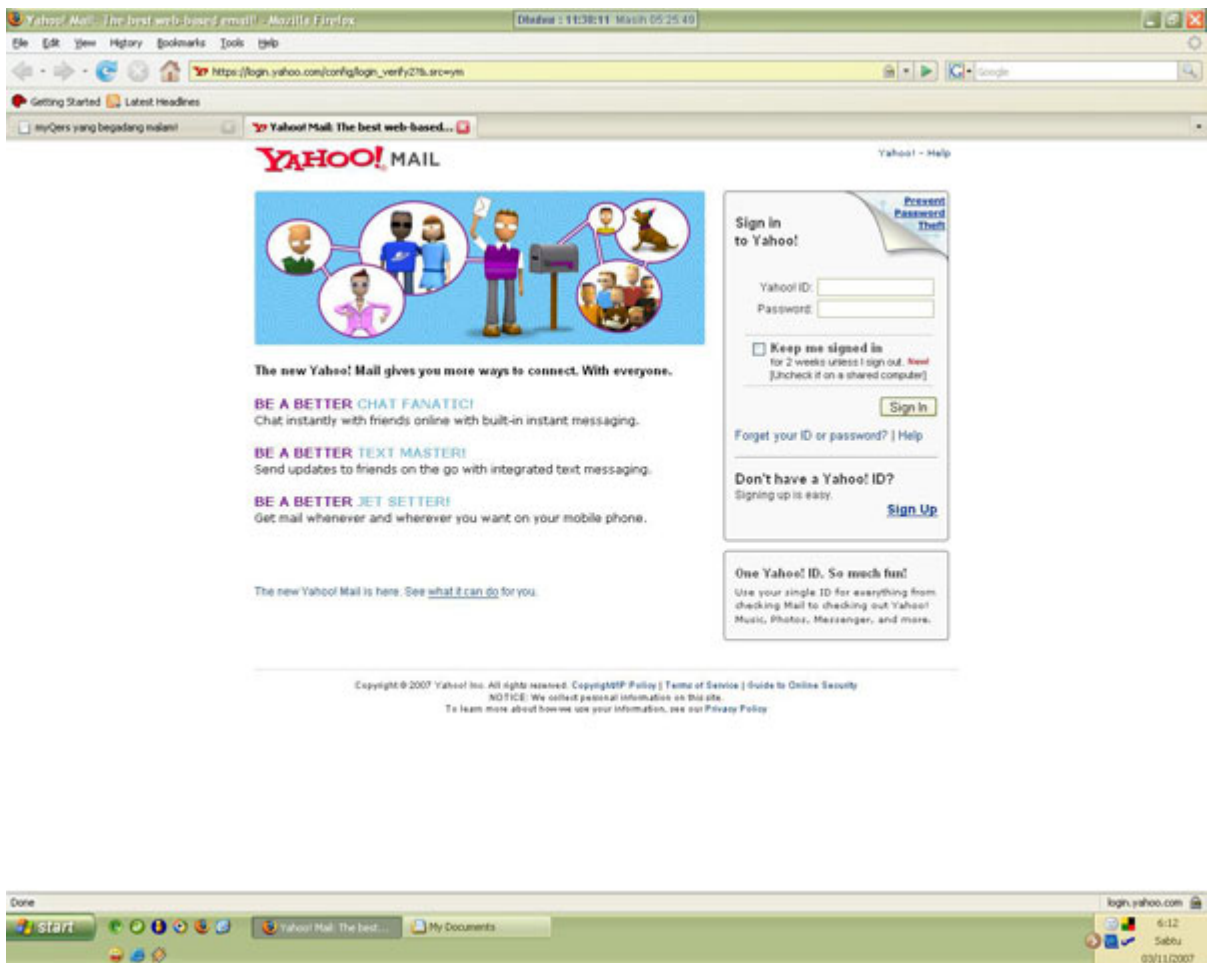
Yahoo! Mail: The best web-based email! - Mozilla Firefox

Dhuhur : 11:38:11 Masih 05:25:49

File Edit View History Bookmarks Tools Help

https://login.yahoo.com/config/login_verify2?&.src=ym

Google

Getting Started Latest Headlines

myQers yang begadang malam!

Yahoo! Mail: The best web-based...

YAHOO! MAIL

Yahoo! - Help

The new Yahoo! Mail gives you more ways to connect. With everyone.

BE A BETTER CHAT FANATIC!
Chat instantly with friends online with built-in instant messaging.

BE A BETTER TEXT MASTER!
Send updates to friends on the go with integrated text messaging.

BE A BETTER JET SETTER!
Get mail whenever and wherever you want on your mobile phone.

The new Yahoo! Mail is here. See what it can do for you.

Prevent Password Theft

Sign in to Yahoo!

Yahoo! ID:

Password:

Keep me signed in
for 2 weeks unless I sign out. New!
[Uncheck if on a shared computer]

Sign In

Forget your ID or password? | Help

Don't have a Yahoo! ID?
Signing up is easy.

Sign Up

One Yahoo! ID. So much fun!
Use your single ID for everything from checking Mail to checking out Yahoo! Music, Photos, Messenger, and more.

Copyright © 2007 Yahoo! Inc. All rights reserved. Copyright/IP Policy | Terms of Service | Guide to Online Security
NOTICE: We collect personal information on this site.
To learn more about how we use your information, see our Privacy Policy

Done

login.yahoo.com

start

Yahoo! Mail: The best...

My Documents

6:12
Sabtu
03/11/2007